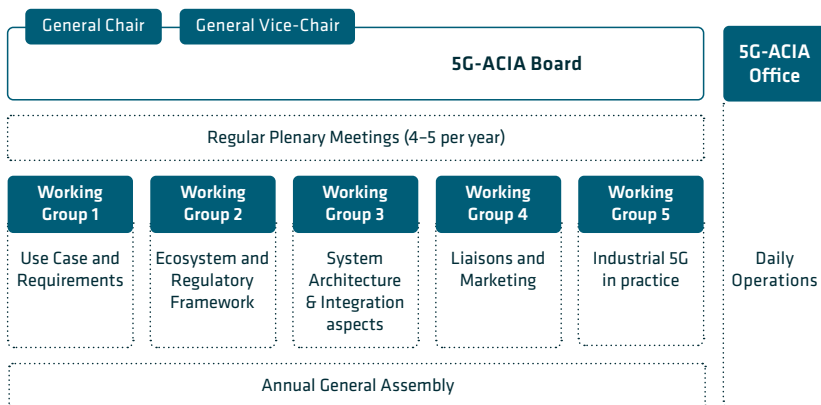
General Chair
General Vice-Chair

5G-ACIA Board

5G-ACIA Office

Regular Plenary Meetings (4–5 per year)

Working Group 1
Use Case and Requirements

Working Group 2
Ecosystem and Regulatory Framework

Working Group 3
System Architecture & Integration aspects

Working Group 4
Liaisons and Marketing

Working Group 5
Industrial 5G in practice

Daily Operations

Annual General Assembly